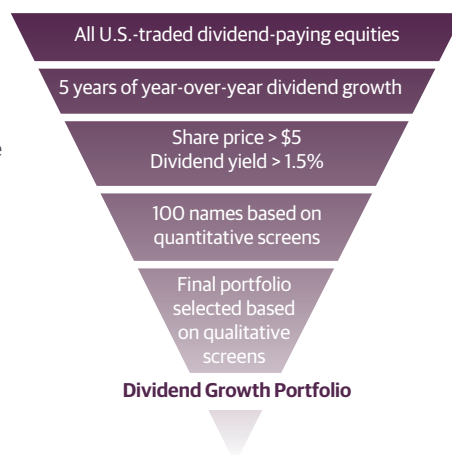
All U.S.-traded dividend-paying equities

5 years of year-over-year dividend growth

Share price > \$5
Dividend yield > 1.5%

100 names based on quantitative screens

Final portfolio selected based on qualitative screens

**Dividend Growth Portfolio**